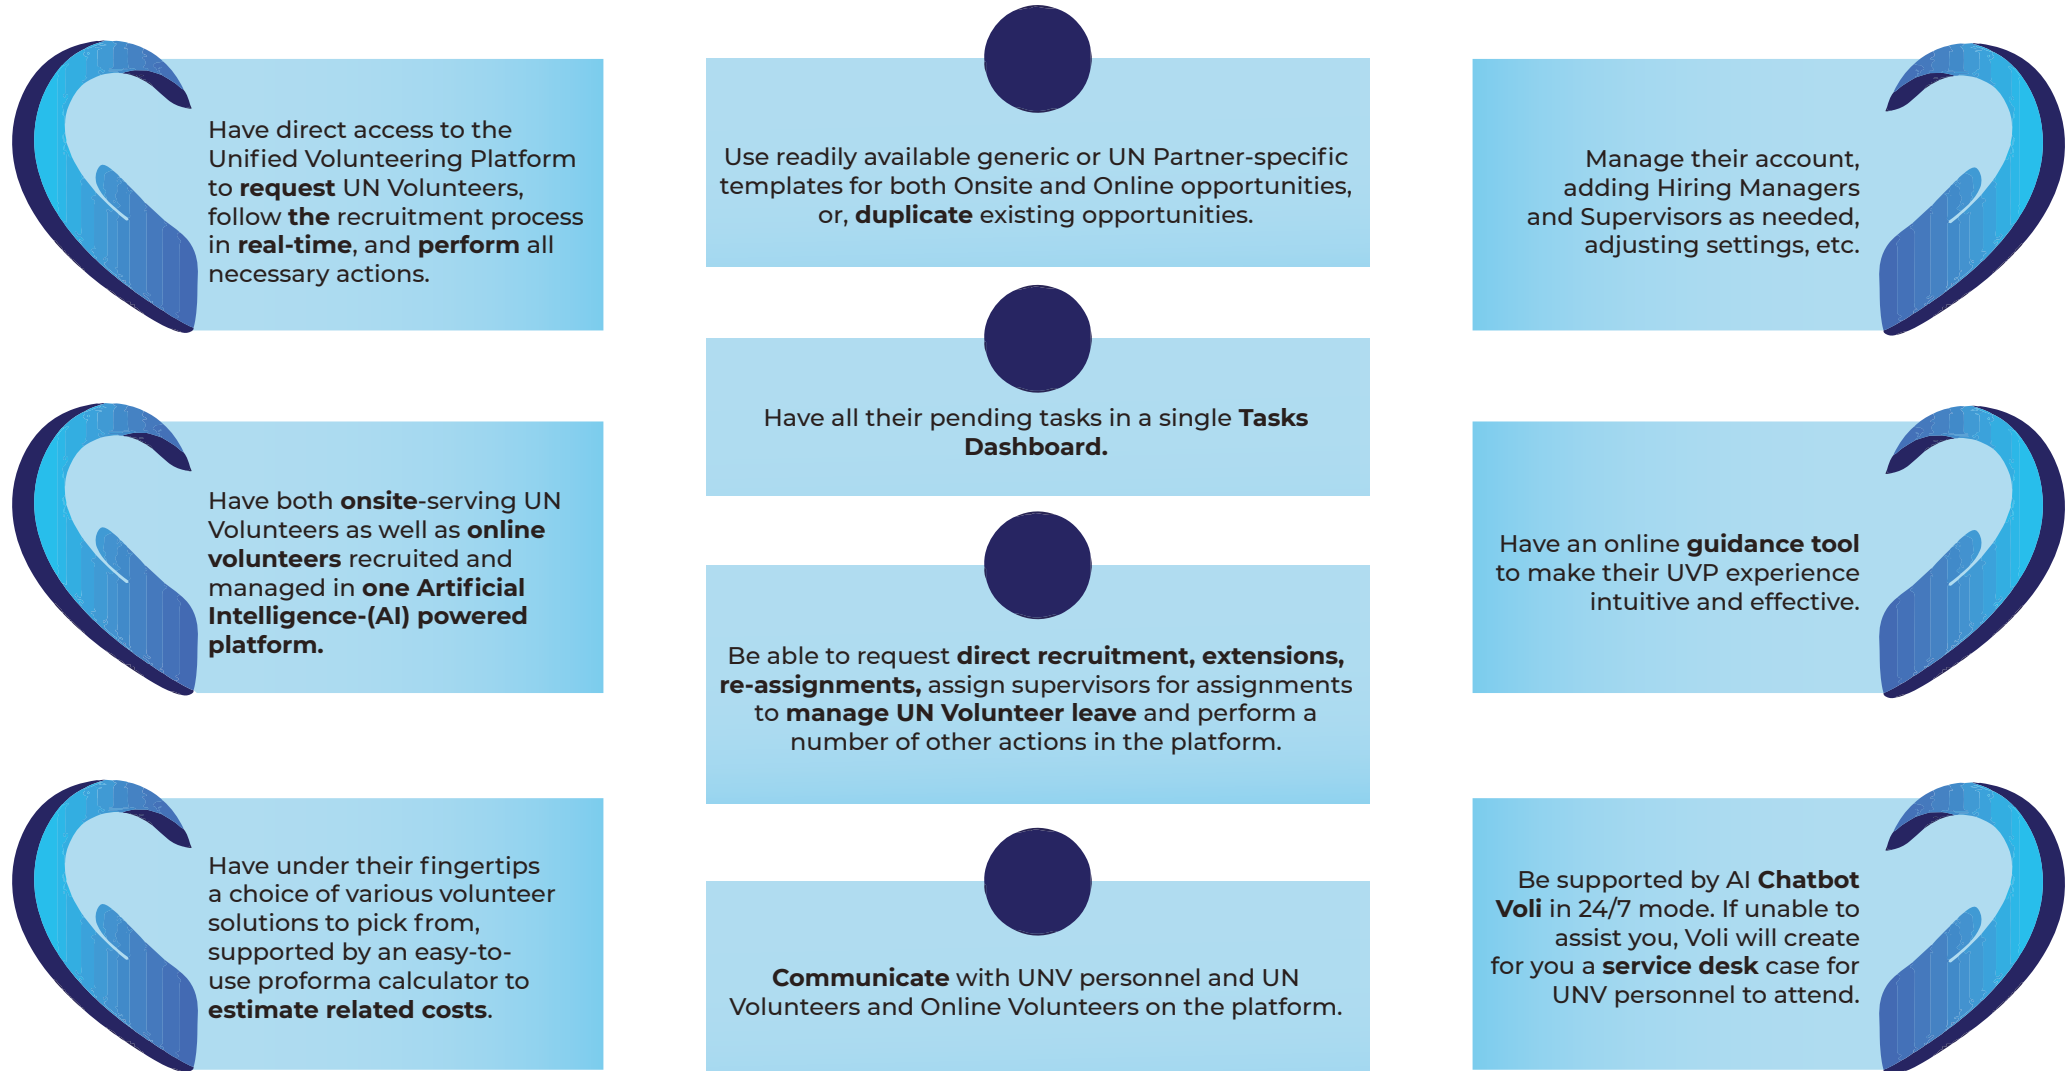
Have direct access to the Unified Volunteering Platform to **request** UN Volunteers, follow **the** recruitment process in **real-time**, and **perform** all necessary actions.

Have both **onsite**-serving UN Volunteers as well as **online volunteers** recruited and managed in **one Artificial Intelligence-(AI) powered platform.**

Have under their fingertips a choice of various volunteer solutions to pick from, supported by an easy-to-use proforma calculator to **estimate related costs**.

Use readily available generic or UN Partner-specific templates for both Onsite and Online opportunities, or, **duplicate** existing opportunities.

Have all their pending tasks in a single **Tasks Dashboard.**

Be able to request **direct recruitment, extensions, re-assignments,** assign supervisors for assignments to **manage UN Volunteer leave** and perform a number of other actions in the platform.

**Communicate** with UNV personnel and UN Volunteers and Online Volunteers on the platform.

Manage their account, adding Hiring Managers and Supervisors as needed, adjusting settings, etc.

Have an online **guidance tool** to make their UVP experience intuitive and effective.

Be supported by AI **Chatbot Voli** in 24/7 mode. If unable to assist you, Voli will create for you a **service desk** case for UNV personnel to attend.